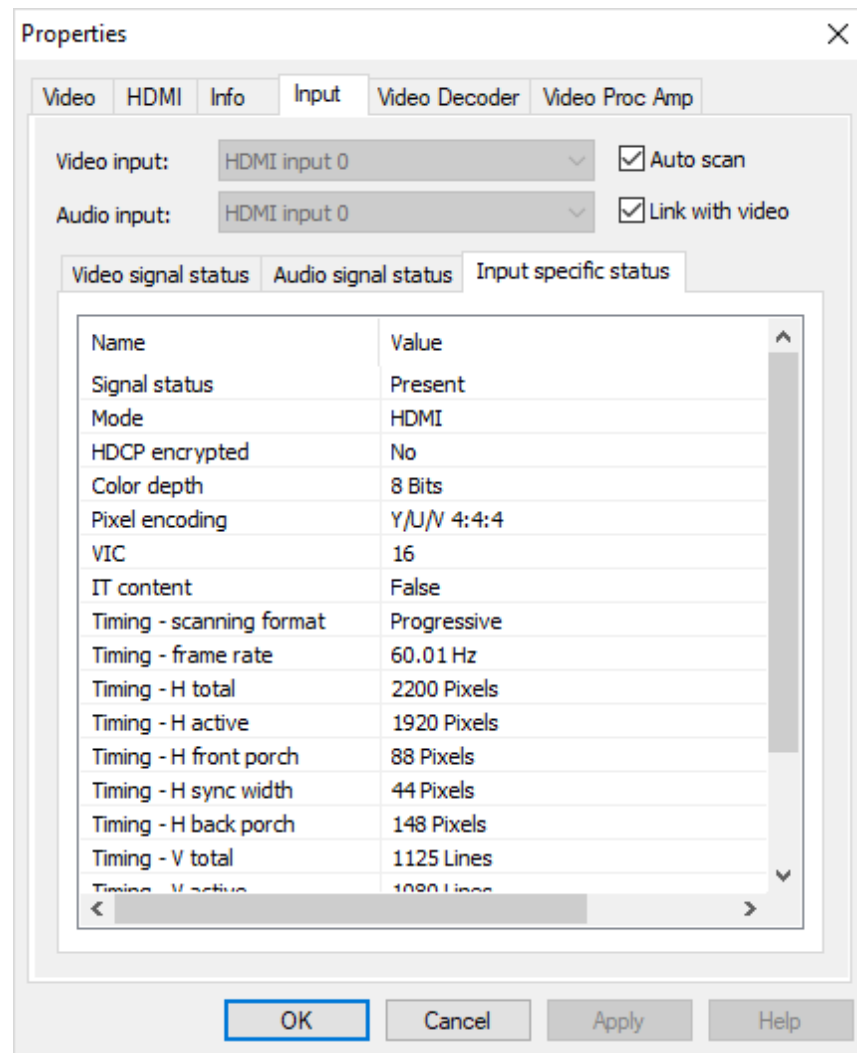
Properties

Video | HDMI | Info | Input | Video Decoder | Video Proc Amp

Video input: HDMI input 0
Audio input: HDMI input 0
Auto scan
Link with video

Video signal status | Audio signal status | Input specific status

| Name | Value |
|---|---|
| Signal status | Present |
| Mode | HDMI |
| HDCP encrypted | No |
| Color depth | 8 Bits |
| Pixel encoding | Y/U/V 4:4:4 |
| VIC | 16 |
| IT content | False |
| Timing - scanning format | Progressive |
| Timing - frame rate | 60.01 Hz |
| Timing - H total | 2200 Pixels |
| Timing - H active | 1920 Pixels |
| Timing - H front porch | 88 Pixels |
| Timing - H sync width | 44 Pixels |
| Timing - H back porch | 148 Pixels |
| Timing - V total | 1125 Lines |
| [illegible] | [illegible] |

OK | Cancel | Apply | Help